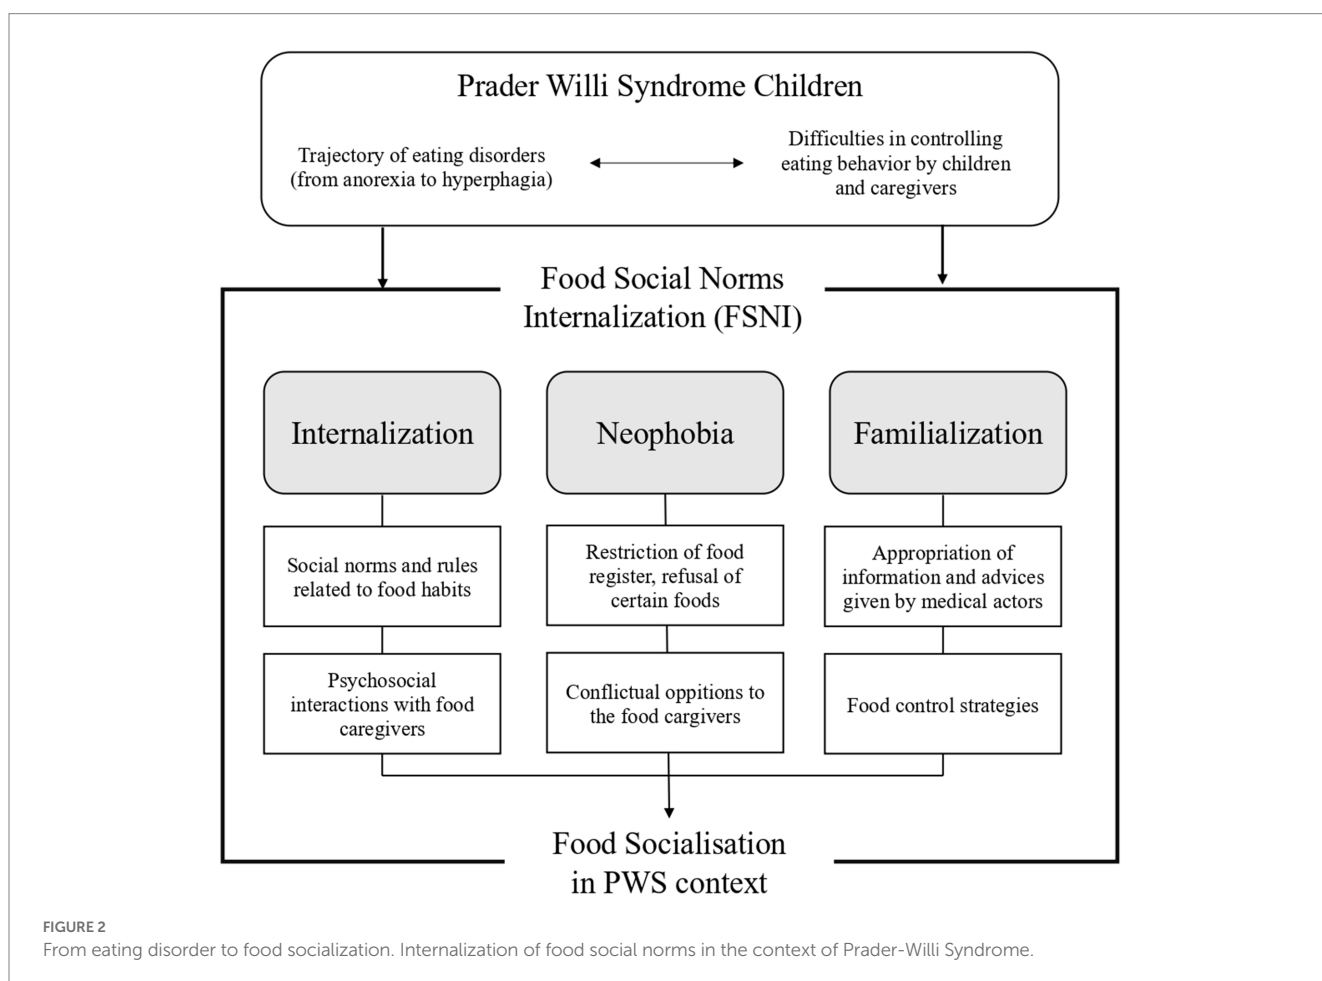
Prader Willi Syndrome Children

Trajectory of eating disorders (from anorexia to hyperphagia)

Difficulties in controlling eating behavior by children and caregivers

Food Social Norms Internalization (FSNI)

Internalization

Neophobia

Familialization

Social norms and rules related to food habits

Restriction of food register, refusal of certain foods

Appropriation of information and advices given by medical actors

Psychosocial interactions with food caregivers

Conflictual oppitions to the food cargivers

Food control strategies

Food Socialisation in PWS context

FIGURE 2
From eating disorder to food socialization. Internalization of food social norms in the context of Prader-Willi Syndrome.